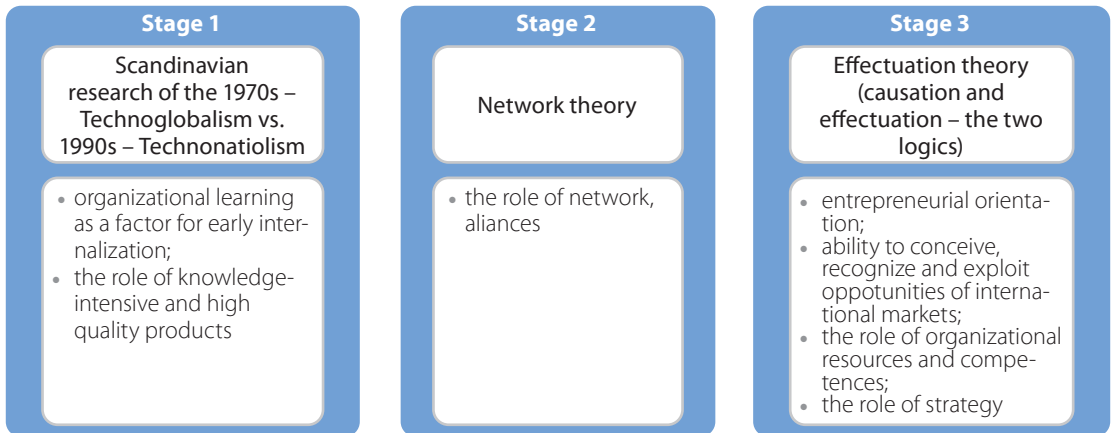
Stage 1

Scandinavian research of the 1970s – Technoglobalism vs. 1990s – Technonatiolism

- organizational learning as a factor for early internalization;
- the role of knowledge-intensive and high quality products

Stage 2

Network theory

- the role of network, aliances

Stage 3

Effectuation theory (causation and effectuation – the two logics)

- entrepreneurial orientation;
- ability to conceive, recognize and exploit oppotunities of international markets;
- the role of organizational resources and competences;
- the role of strategy